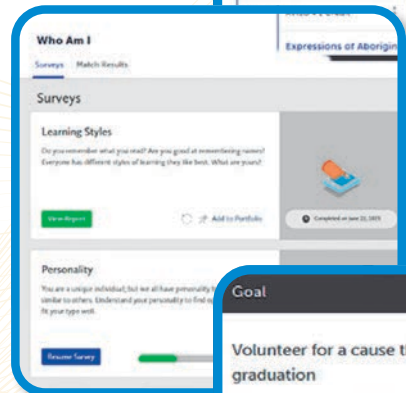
Who Am I

Surveys Match Results

Expressions of Aborigin

Surveys

Learning Styles

Do you remember what you read? Are you good at remembering names? Everyone has different styles of learning they like best. What are yours?

View Report

Add to Portfolio

Completed on June 22, 2021

Personality

You are a unique individual, but we all have personality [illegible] similar to others. Understand your personality to find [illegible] fit your type well.

Resume Survey

Goal

Volunteer for a cause t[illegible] graduation